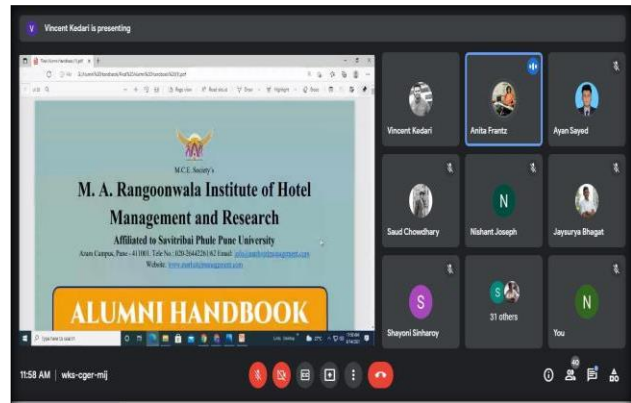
V Vincent Kedari is presenting

M.C.E. Society's

M. A. Rangoonwala Institute of Hotel Management and Research

Affiliated to Savitribai Phule Pune University

Azam Campus, Pune - 411001. Tele No.: 020-26442261/62 Email: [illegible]

Website: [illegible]

ALUMNI HANDBOOK

Vincent Kedari

Anita Frantz

Ayan Sayed

Saud Chowdhary

N

Nishant Joseph

Jaysurya Bhagat

S

Shayoni Sinharoy

S

31 others

N

You

11:58 AM | wks-cger-mij